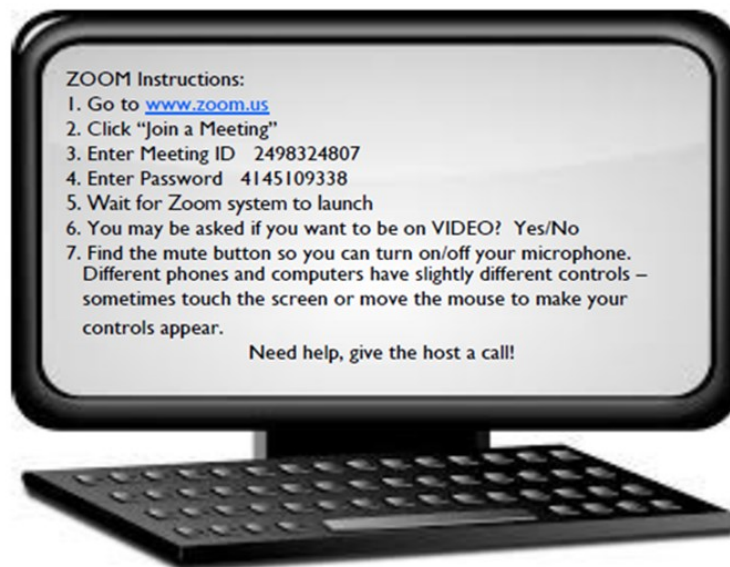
ZOOM Instructions:
1. Go to www.zoom.us
2. Click "Join a Meeting"
3. Enter Meeting ID 2498324807
4. Enter Password 4145109338
5. Wait for Zoom system to launch
6. You may be asked if you want to be on VIDEO? Yes/No
7. Find the mute button so you can turn on/off your microphone. Different phones and computers have slightly different controls – sometimes touch the screen or move the mouse to make your controls appear.

Need help, give the host a call!